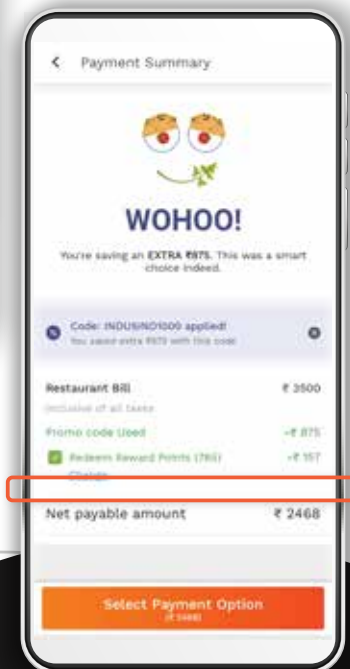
Payment Summary

WOHOO!

You're saving an EXTRA ₹875. This was a smart choice indeed.

Code: INDUSIND1000 applied!
You saved extra ₹875 with this code

Restaurant Bill ₹ 3500
Inclusive of all taxes

Promo code Used -₹ 875

Redeem Reward Points (785) -₹ 157
Change

Net payable amount ₹ 2468

Select Payment Option
(₹ 2468)